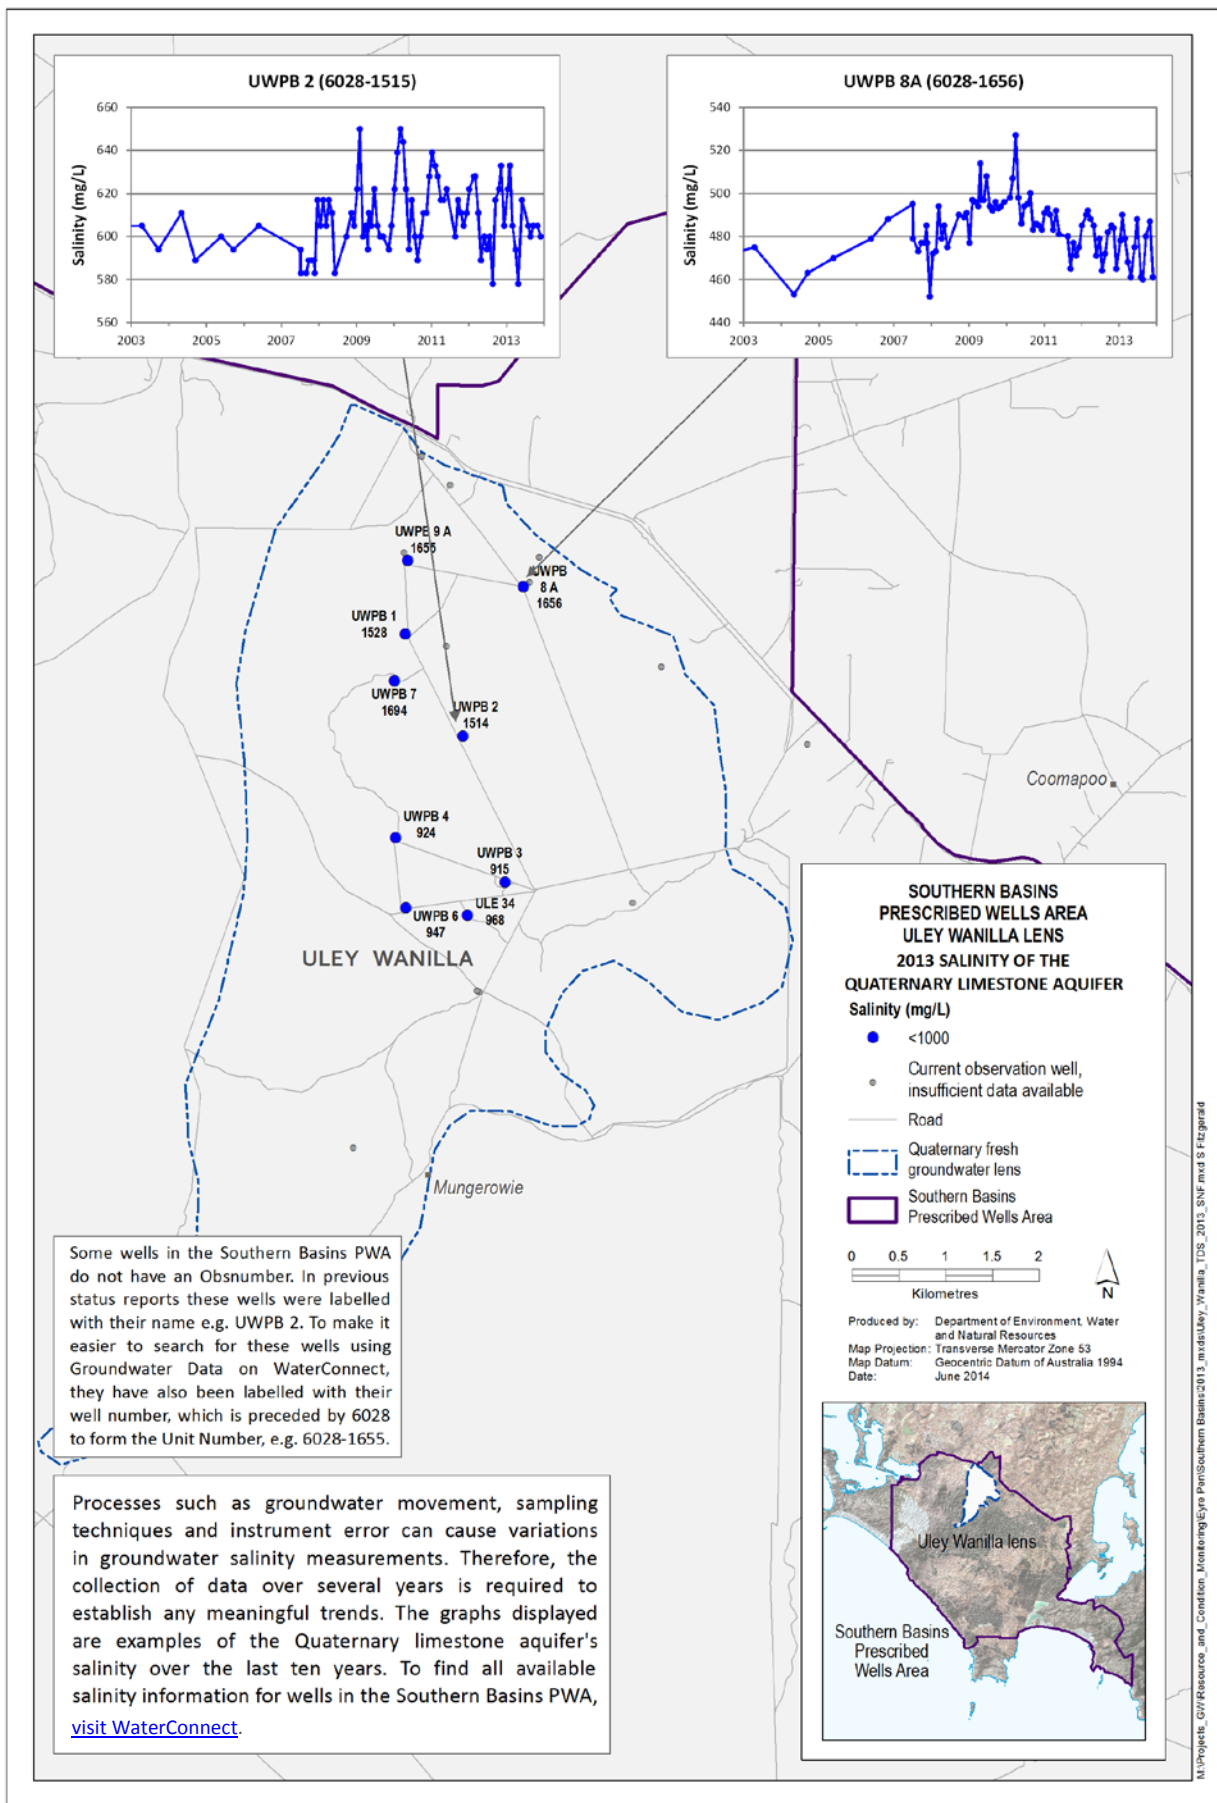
UWPB 2 (6028-1515)

Salinity (mg/L)

660
640
620
600
580
560

2003 2005 2007 2009 2011 2013

UWPB 8A (6028-1656)

Salinity (mg/L)

540
520
500
480
460
440

2003 2005 2007 2009 2011 2013

UWPB 9 A
1655

UWPB
8 A
1656

UWPB 1
1528

UWPB 7
1694

UWPB 2
1514

Coomapoo

UWPB 4
924

UWPB 3
915

ULE 34
968

UWPB 6
947

ULEY WANILLA

Mungerowie

SOUTHERN BASINS
PRESCRIBED WELLS AREA
ULEY WANILLA LENS
2013 SALINITY OF THE
QUATERNARY LIMESTONE AQUIFER

Salinity (mg/L)
<1000
Current observation well, insufficient data available
Road
Quaternary fresh groundwater lens
Southern Basins Prescribed Wells Area

0 0.5 1 1.5 2
Kilometres
N

Produced by: Department of Environment, Water and Natural Resources
Map Projection: Transverse Mercator Zone 53
Map Datum: Geocentric Datum of Australia 1994
Date: June 2014

Uley Wanilla lens

Southern Basins Prescribed Wells Area

Some wells in the Southern Basins PWA do not have an Obsnumber. In previous status reports these wells were labelled with their name e.g. UWPB 2. To make it easier to search for these wells using Groundwater Data on WaterConnect, they have also been labelled with their well number, which is preceded by 6028 to form the Unit Number, e.g. 6028-1655.

Processes such as groundwater movement, sampling techniques and instrument error can cause variations in groundwater salinity measurements. Therefore, the collection of data over several years is required to establish any meaningful trends. The graphs displayed are examples of the Quaternary limestone aquifer's salinity over the last ten years. To find all available salinity information for wells in the Southern Basins PWA, visit WaterConnect.

M:\Projects_GIV\Resource_and_Condition_Monitoring\Eyre Pen\Southern Basins\2013_mxds\Uley_Wanilla_TDS_2013_SNF.mxd S Fitzgerald